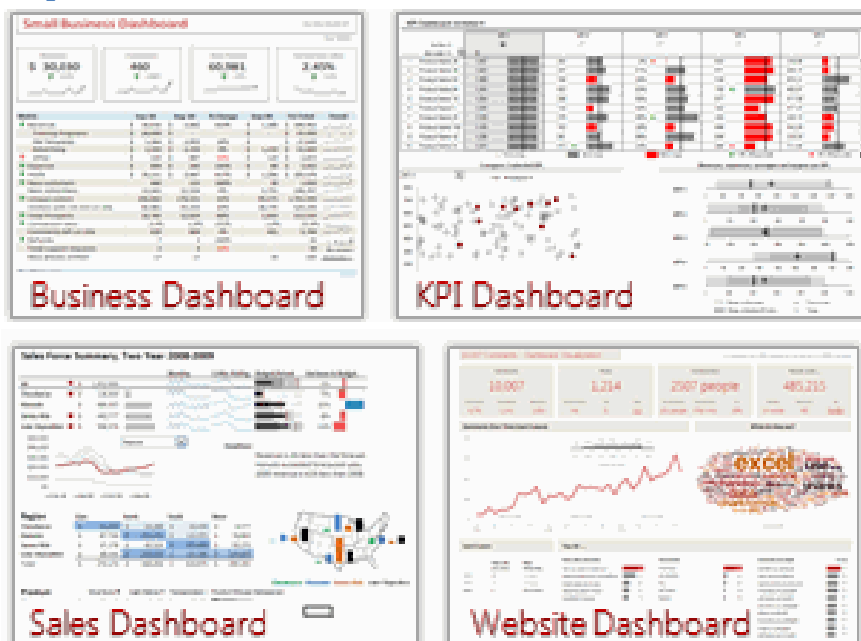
Small Business Dashboard

$ 50,030

460

60,581

2.45%

Business Dashboard

KPI Dashboard

Sales Force Summary, Two Year: 2008-2009

Sales Dashboard

10,007

1,214

2507 people

485,210

excel

Website Dashboard